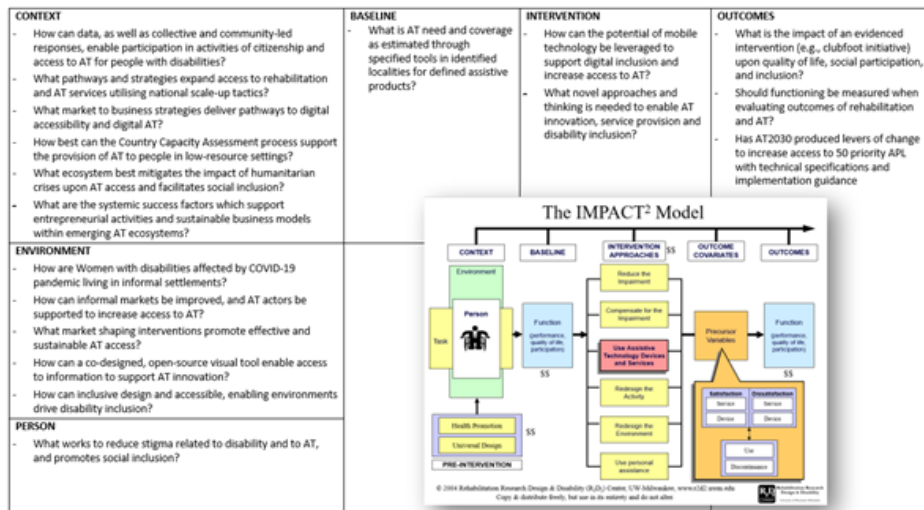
| CONTEXT | BASELINE | INTERVENTION | OUTCOMES |
|---|---|---|---|
| - How can data, as well as collective and community-led responses, enable participation in activities of citizenship and access to AT for people with disabilities? - What pathways and strategies expand access to rehabilitation and AT services utilising national scale-up tactics? - What market to business strategies deliver pathways to digital accessibility and digital AT? - How best can the Country Capacity Assessment process support the provision of AT to people in low-resource settings? - What ecosystem best mitigates the impact of humanitarian crises upon AT access and facilitates social inclusion? - What are the systemic success factors which support entrepreneurial activities and sustainable business models within emerging AT ecosystems? | - What is AT need and coverage as estimated through specified tools in identified localities for defined assistive products? | - How can the potential of mobile technology be leveraged to support digital inclusion and increase access to AT? - What novel approaches and thinking is needed to enable AT innovation, service provision and disability inclusion? | - What is the impact of an evidenced intervention (e.g., clubfoot initiative) upon quality of life, social participation, and inclusion? - Should functioning be measured when evaluating outcomes of rehabilitation and AT? - Has AT2030 produced levers of change to increase access to 50 priority APL with technical specifications and implementation guidance |

ENVIRONMENT
- How are Women with disabilities affected by COVID-19 pandemic living in informal settlements?
- How can informal markets be improved, and AT actors be supported to increase access to AT?
- What market shaping interventions promote effective and sustainable AT access?
- How can a co-designed, open-source visual tool enable access to information to support AT innovation?
- How can inclusive design and accessible, enabling environments drive disability inclusion?

PERSON
- What works to reduce stigma related to disability and to AT, and promotes social inclusion?

The IMPACT² Model

CONTEXT
BASELINE
INTERVENTION APPROACHES $$
OUTCOME COVARIATES
OUTCOMES

Environment
Person
Task
Function (performance, quality of life, participation)
$$
Reduce the Impairment
Compensate for the Impairment
Use Assistive Technology Devices and Services
Redesign the Activity
Redesign the Environment
Use personal assistance
Precursor Variables
Function (performance, quality of life, participation)
$$
Satisfaction
Service
Device
Dissatisfaction
Service
Device
Use
Discontinuance
Health Promotion
Universal Design
$$
PRE-INTERVENTION

© 2004 Rehabilitation Research Design & Disability (R₂D₂) Center, UW-Milwaukee, www.r2d2.uwm.edu
Copy & distribute freely, but use in its entirety and do not alter

R₂D₂ Rehabilitation Research Design & Disability